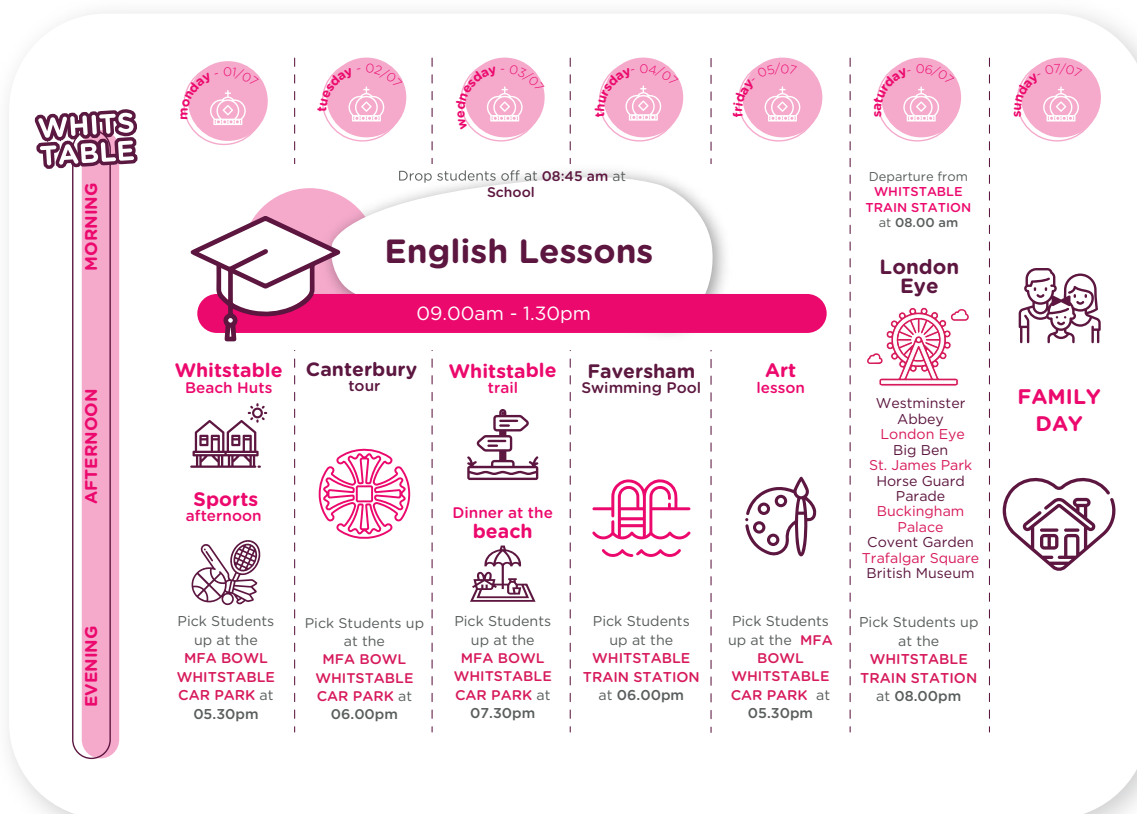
WHITS TABLE

MORNING

AFTERNOON

EVENING

monday - 01/07

tuesday - 02/07

wednesday - 03/07

thursday - 04/07

friday - 05/07

saturday - 06/07

sunday - 07/07

Drop students off at **08:45 am** at **School**

English Lessons

09.00am - 1.30pm

Departure from WHITSTABLE TRAIN STATION at 08.00 am

London Eye

Westminster Abbey
London Eye
Big Ben
St. James Park
Horse Guard Parade
Buckingham Palace
Covent Garden
Trafalgar Square
British Museum

FAMILY DAY

Whitstable Beach Huts

Sports afternoon

Pick Students up at the MFA BOWL WHITSTABLE CAR PARK at 05.30pm

Canterbury tour

Pick Students up at the MFA BOWL WHITSTABLE CAR PARK at 06.00pm

Whitstable trail

Dinner at the beach

Pick Students up at the MFA BOWL WHITSTABLE CAR PARK at 07.30pm

Faversham Swimming Pool

Pick Students up at the WHITSTABLE TRAIN STATION at 06.00pm

Art lesson

Pick Students up at the MFA BOWL WHITSTABLE CAR PARK at 05.30pm

Pick Students up at the WHITSTABLE TRAIN STATION at 08.00pm